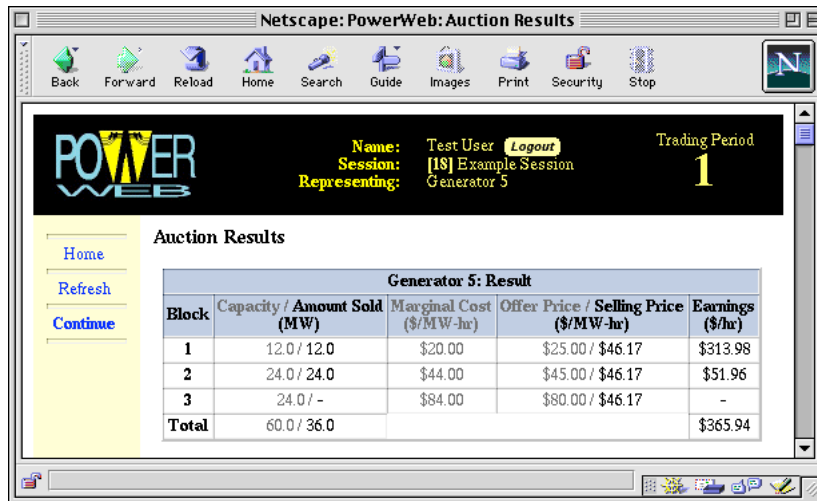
Netscape: PowerWeb: Auction Results

Back Forward Reload Home Search Guide Images Print Security Stop

POWER WEB

Name: Test User Logout
Session: [18] Example Session
Representing: Generator 5

Trading Period
1

Home
Refresh
Continue

Auction Results

| Generator 5: Result | | | | |
|---|---|---|---|---|
| Block | Capacity / Amount Sold (MW) | Marginal Cost ($/MW-hr) | Offer Price / Selling Price ($/MW-hr) | Earnings ($/hr) |
| 1 | 12.0 / 12.0 | $20.00 | $25.00 / $46.17 | $313.98 |
| 2 | 24.0 / 24.0 | $44.00 | $45.00 / $46.17 | $51.96 |
| 3 | 24.0 / - | $84.00 | $80.00 / $46.17 | - |
| Total | 60.0 / 36.0 | | | $365.94 |